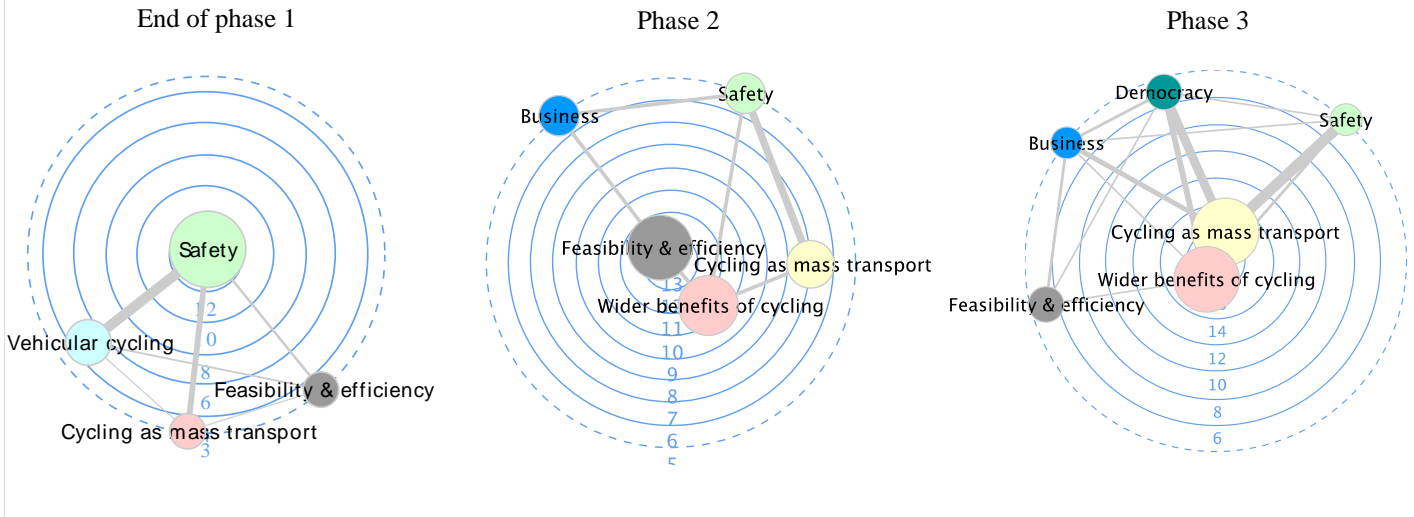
End of phase 1

Safety
12
0
Vehicular cycling
8
6
Feasibility & efficiency
Cycling as mass transport
3

Phase 2

Business
Safety
Feasibility & efficiency
Cycling as mass transport
13
Wider benefits of cycling
11
10
9
8
7
6
5

Phase 3

Democracy
Safety
Business
Cycling as mass transport
Wider benefits of cycling
Feasibility & efficiency
14
12
10
8
6